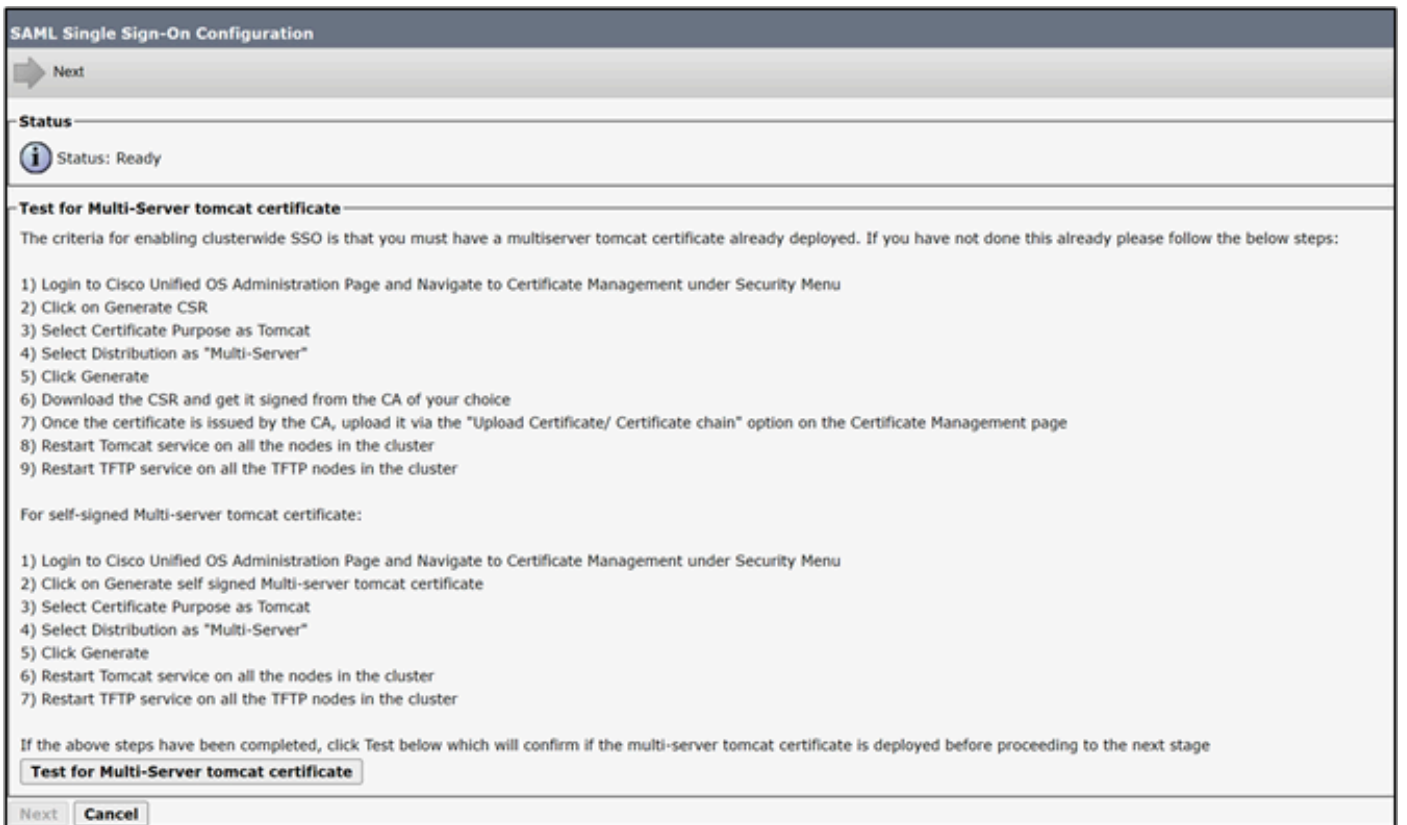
SAML Single Sign-On Configuration

Next

Status

Status: Ready

Test for Multi-Server tomcat certificate

The criteria for enabling clusterwide SSO is that you must have a multiserver tomcat certificate already deployed. If you have not done this already please follow the below steps:

1) Login to Cisco Unified OS Administration Page and Navigate to Certificate Management under Security Menu
2) Click on Generate CSR
3) Select Certificate Purpose as Tomcat
4) Select Distribution as "Multi-Server"
5) Click Generate
6) Download the CSR and get it signed from the CA of your choice
7) Once the certificate is issued by the CA, upload it via the "Upload Certificate/ Certificate chain" option on the Certificate Management page
8) Restart Tomcat service on all the nodes in the cluster
9) Restart TFTP service on all the TFTP nodes in the cluster

For self-signed Multi-server tomcat certificate:

1) Login to Cisco Unified OS Administration Page and Navigate to Certificate Management under Security Menu
2) Click on Generate self signed Multi-server tomcat certificate
3) Select Certificate Purpose as Tomcat
4) Select Distribution as "Multi-Server"
5) Click Generate
6) Restart Tomcat service on all the nodes in the cluster
7) Restart TFTP service on all the TFTP nodes in the cluster

If the above steps have been completed, click Test below which will confirm if the multi-server tomcat certificate is deployed before proceeding to the next stage

Test for Multi-Server tomcat certificate

Next Cancel